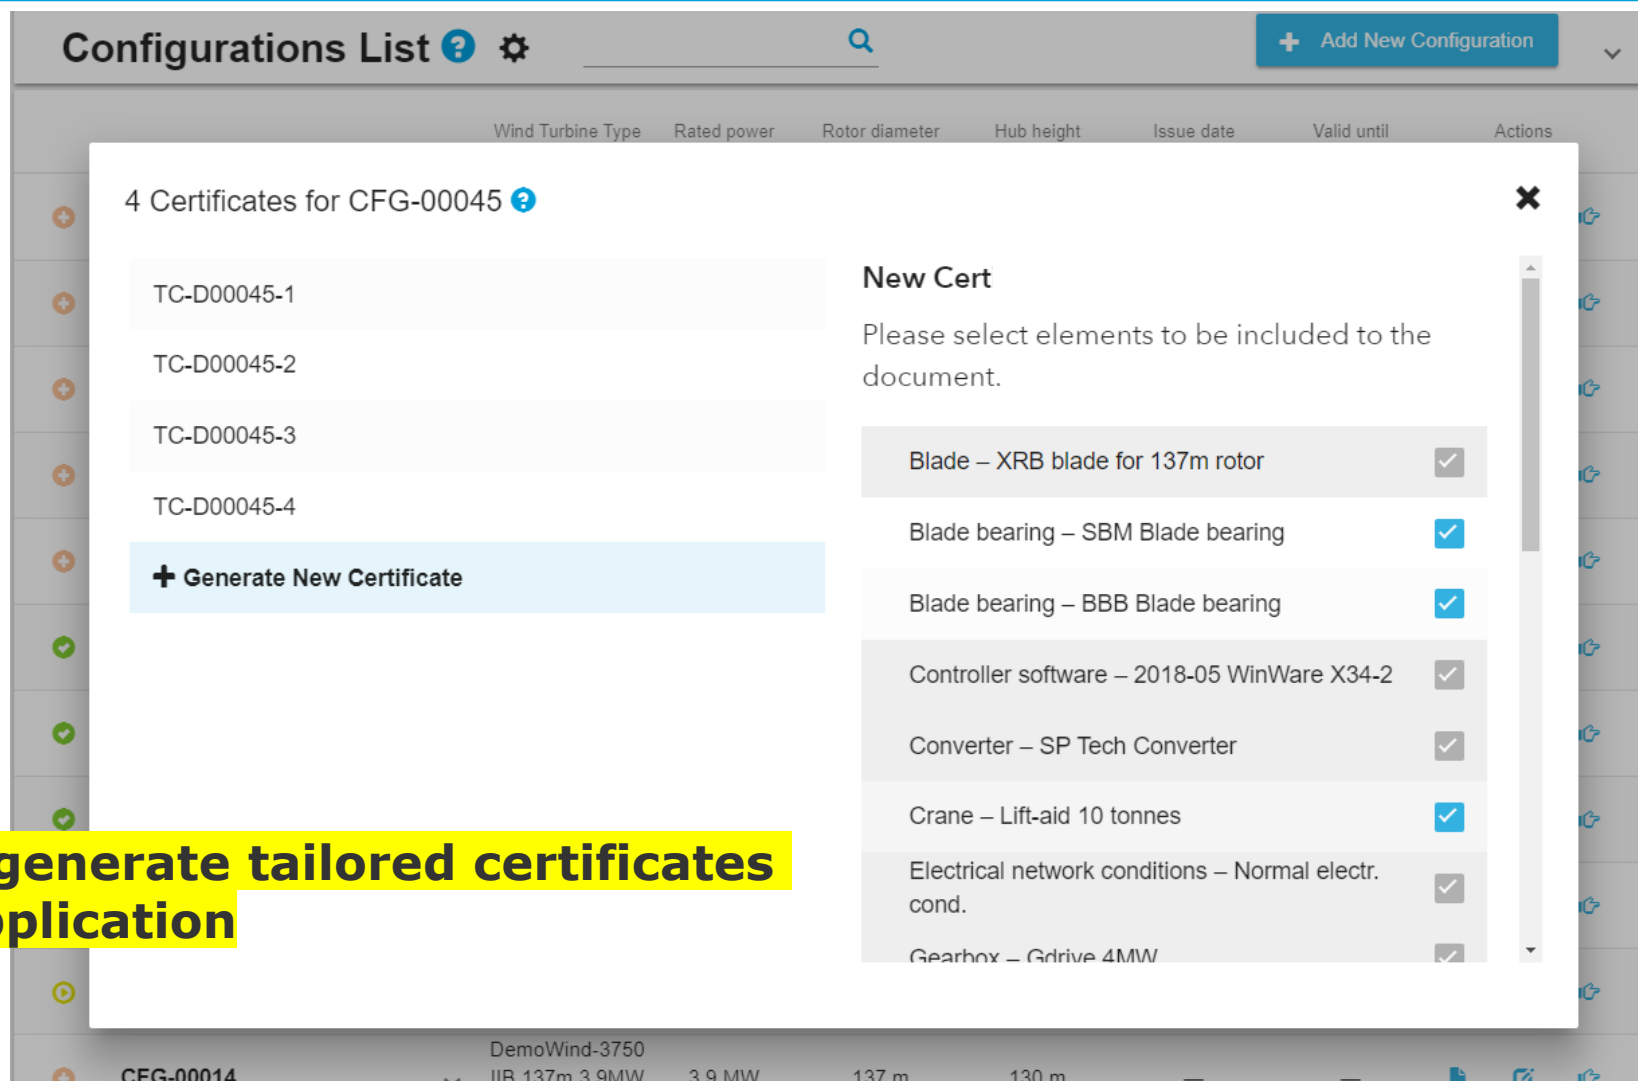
Configurations List

Add New Configuration

Wind Turbine Type Rated power Rotor diameter Hub height Issue date Valid until Actions

4 Certificates for CFG-00045

TC-D00045-1

TC-D00045-2

TC-D00045-3

TC-D00045-4

Generate New Certificate

New Cert

Please select elements to be included to the document.

Blade – XRB blade for 137m rotor

Blade bearing – SBM Blade bearing

Blade bearing – BBB Blade bearing

Controller software – 2018-05 WinWare X34-2

Converter – SP Tech Converter

Crane – Lift-aid 10 tonnes

Electrical network conditions – Normal electr. cond.

Gearbox – Gdrive 4MW

generate tailored certificates
plication

CFG-00014 DemoWind-3750 IIB 137m 3.9MW 3.9 MW 137 m 130 m